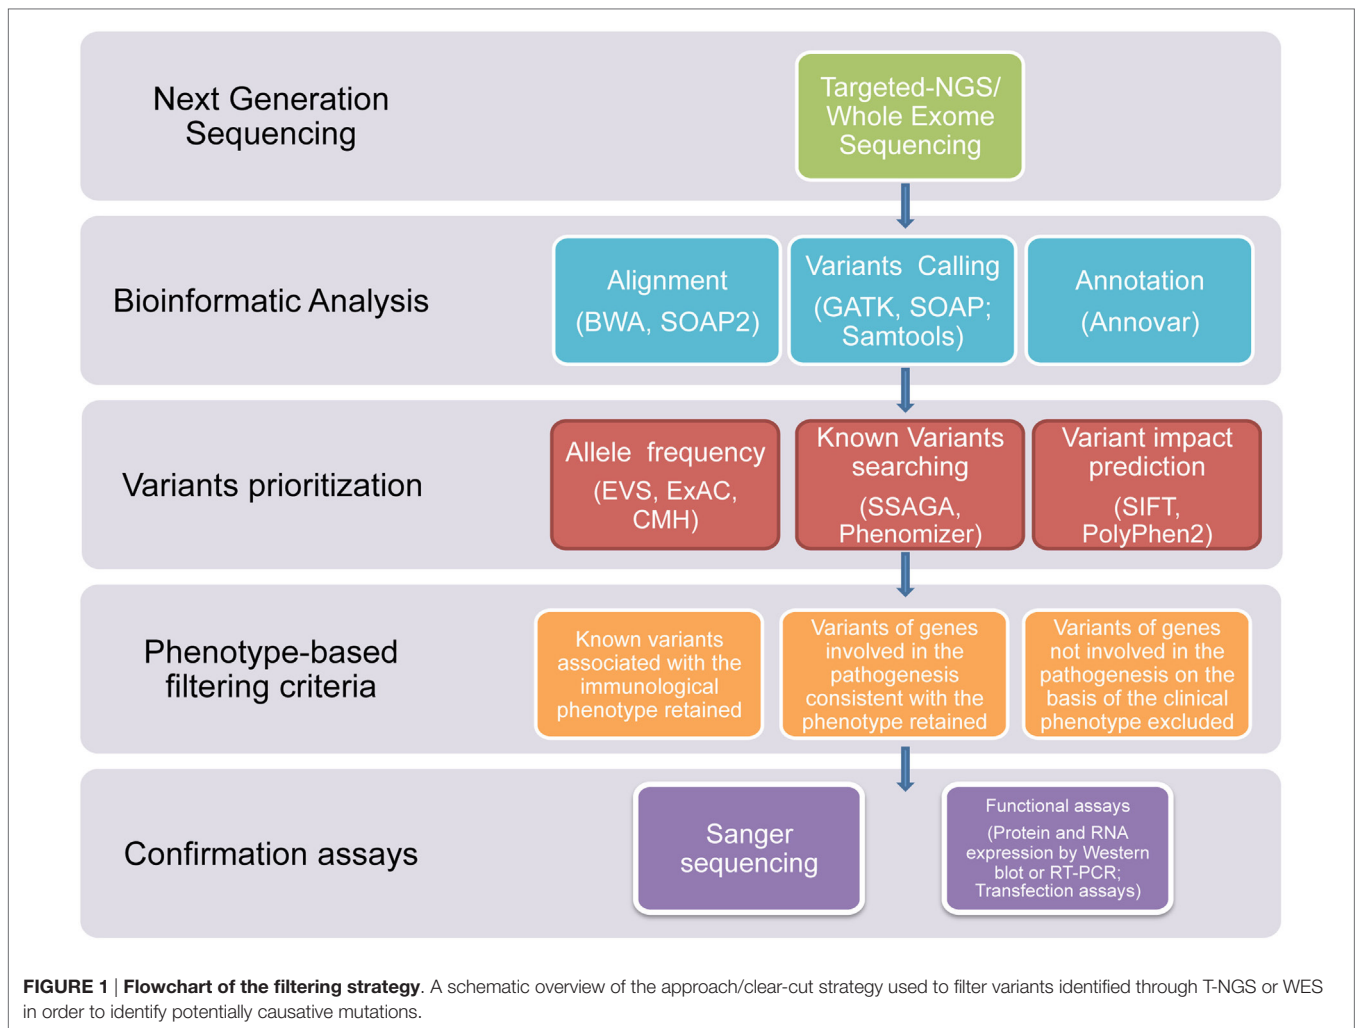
Next Generation Sequencing

Targeted-NGS/ Whole Exome Sequencing

Bioinformatic Analysis

Alignment (BWA, SOAP2)

Variants Calling (GATK, SOAP; Samtools)

Annotation (Annovar)

Variants prioritization

Allele frequency (EVS, ExAC, CMH)

Known Variants searching (SSAGA, Phenomizer)

Variant impact prediction (SIFT, PolyPhen2)

Phenotype-based filtering criteria

Known variants associated with the immunological phenotype retained

Variants of genes involved in the pathogenesis consistent with the phenotype retained

Variants of genes not involved in the pathogenesis on the basis of the clinical phenotype excluded

Confirmation assays

Sanger sequencing

Functional assays (Protein and RNA expression by Western blot or RT-PCR; Transfection assays)

FIGURE 1 | Flowchart of the filtering strategy. A schematic overview of the approach/clear-cut strategy used to filter variants identified through T-NGS or WES in order to identify potentially causative mutations.